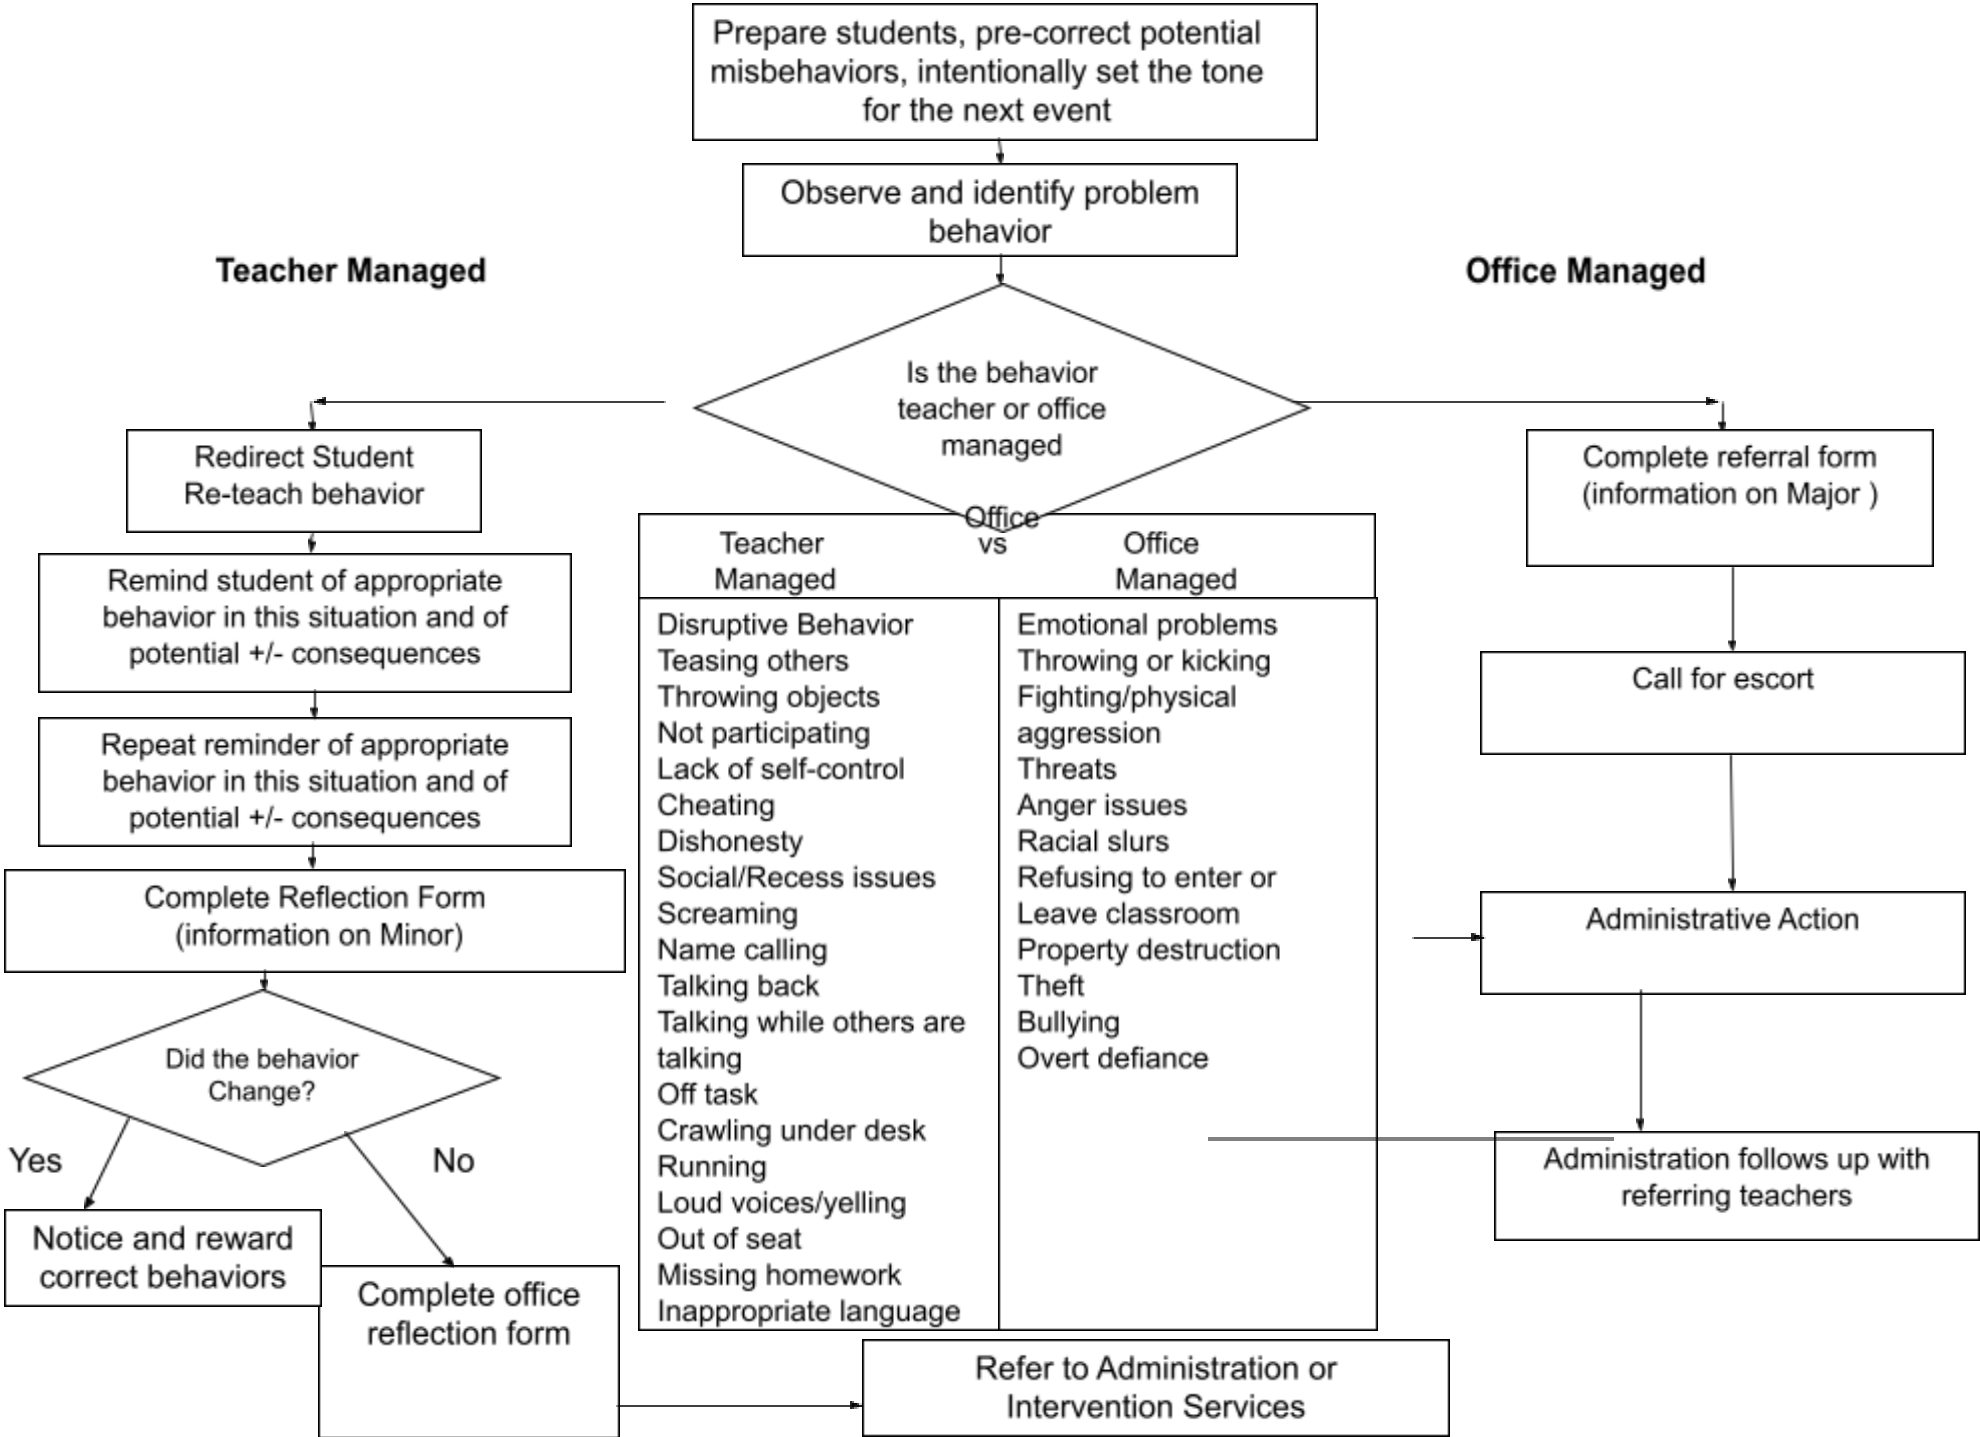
Prepare students, pre-correct potential misbehaviors, intentionally set the tone for the next event

Observe and identify problem behavior

Teacher Managed

Office Managed

Is the behavior teacher or office managed

Redirect Student
Re-teach behavior

Remind student of appropriate behavior in this situation and of potential +/- consequences

Repeat reminder of appropriate behavior in this situation and of potential +/- consequences

Complete Reflection Form (information on Minor)

Did the behavior Change?

Yes

No

Notice and reward correct behaviors

Complete office reflection form

| Teacher Managed | Office vs Office Managed |
|---|---|
| Disruptive Behavior<br>Teasing others<br>Throwing objects<br>Not participating<br>Lack of self-control<br>Cheating<br>Dishonesty<br>Social/Recess issues<br>Screaming<br>Name calling<br>Talking back<br>Talking while others are talking<br>Off task<br>Crawling under desk<br>Running<br>Loud voices/yelling<br>Out of seat<br>Missing homework<br>Inappropriate language | Emotional problems<br>Throwing or kicking<br>Fighting/physical aggression<br>Threats<br>Anger issues<br>Racial slurs<br>Refusing to enter or Leave classroom<br>Property destruction<br>Theft<br>Bullying<br>Overt defiance |

Refer to Administration or Intervention Services

Complete referral form (information on Major )

Call for escort

Administrative Action

Administration follows up with referring teachers